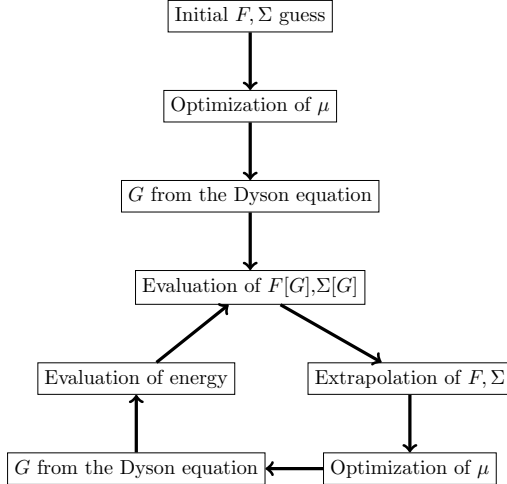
Initial $F, \Sigma$ guess

Optimization of $\mu$

$G$ from the Dyson equation

Evaluation of $F[G]$,$\Sigma[G]$

Evaluation of energy

Extrapolation of $F, \Sigma$

$G$ from the Dyson equation

Optimization of $\mu$